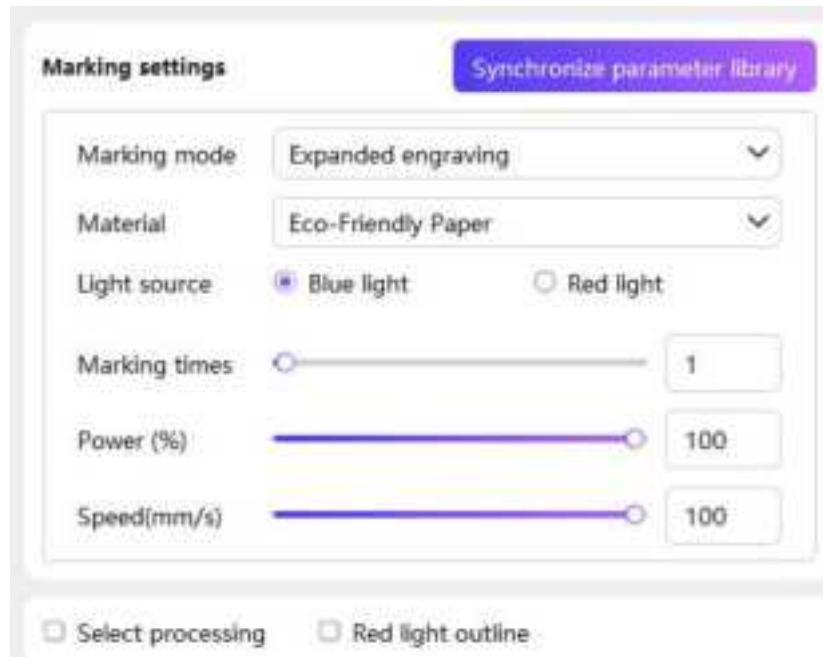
Marking settings

Synchronize parameter library

Marking mode Expanded engraving

Material Eco-Friendly Paper

Light source Blue light Red light

Marking times 1

Power (%) 100

Speed(mm/s) 100

Select processing Red light outline